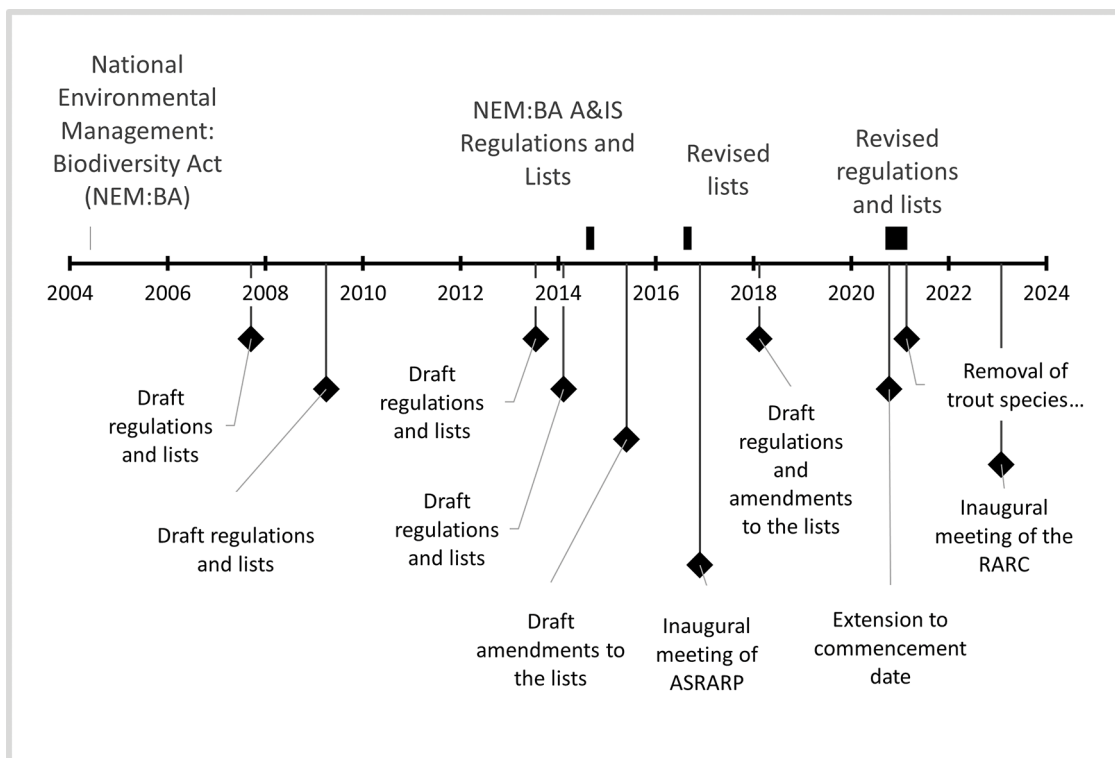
National Environmental Management: Biodiversity Act (NEM:BA)

NEM:BA A&IS Regulations and Lists

Revised lists

Revised regulations and lists

2004
2006
2008
2010
2012
2014
2016
2018
2020
2022
2024

Draft regulations and lists

Draft regulations and lists

Draft regulations and lists

Draft regulations and lists

Draft amendments to the lists

Inaugural meeting of ASRARP

Draft regulations and amendments to the lists

Extension to commencement date

Removal of trout species…

Inaugural meeting of the RARC